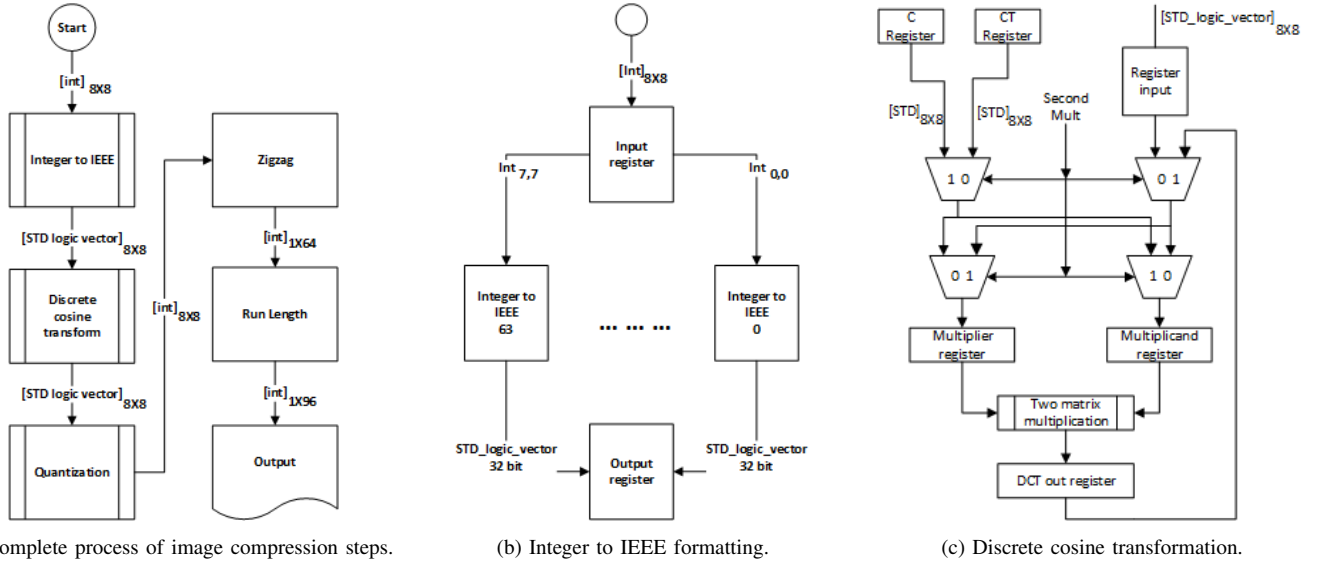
Start

[int] 8X8

Integer to IEEE

[STD logic vector] 8X8

Discrete cosine transform

[STD logic vector] 8X8

Quantization

[int] 8X8

Zigzag

[int] 1X64

Run Length

[int] 1X96

Output

omplete process of image compression steps.

[Int] 8X8

Input register

Int 7,7

Int 0,0

Integer to IEEE 63

... ... ...

Integer to IEEE 0

STD_logic_vector 32 bit

Output register

STD_logic_vector 32 bit

(b) Integer to IEEE formatting.

C Register

CT Register

[STD_logic_vector] 8X8

Register input

[STD] 8X8

[STD] 8X8

Second Mult

1 0

0 1

0 1

1 0

Multiplier register

Multiplicand register

Two matrix multiplication

DCT out register

(c) Discrete cosine transformation.